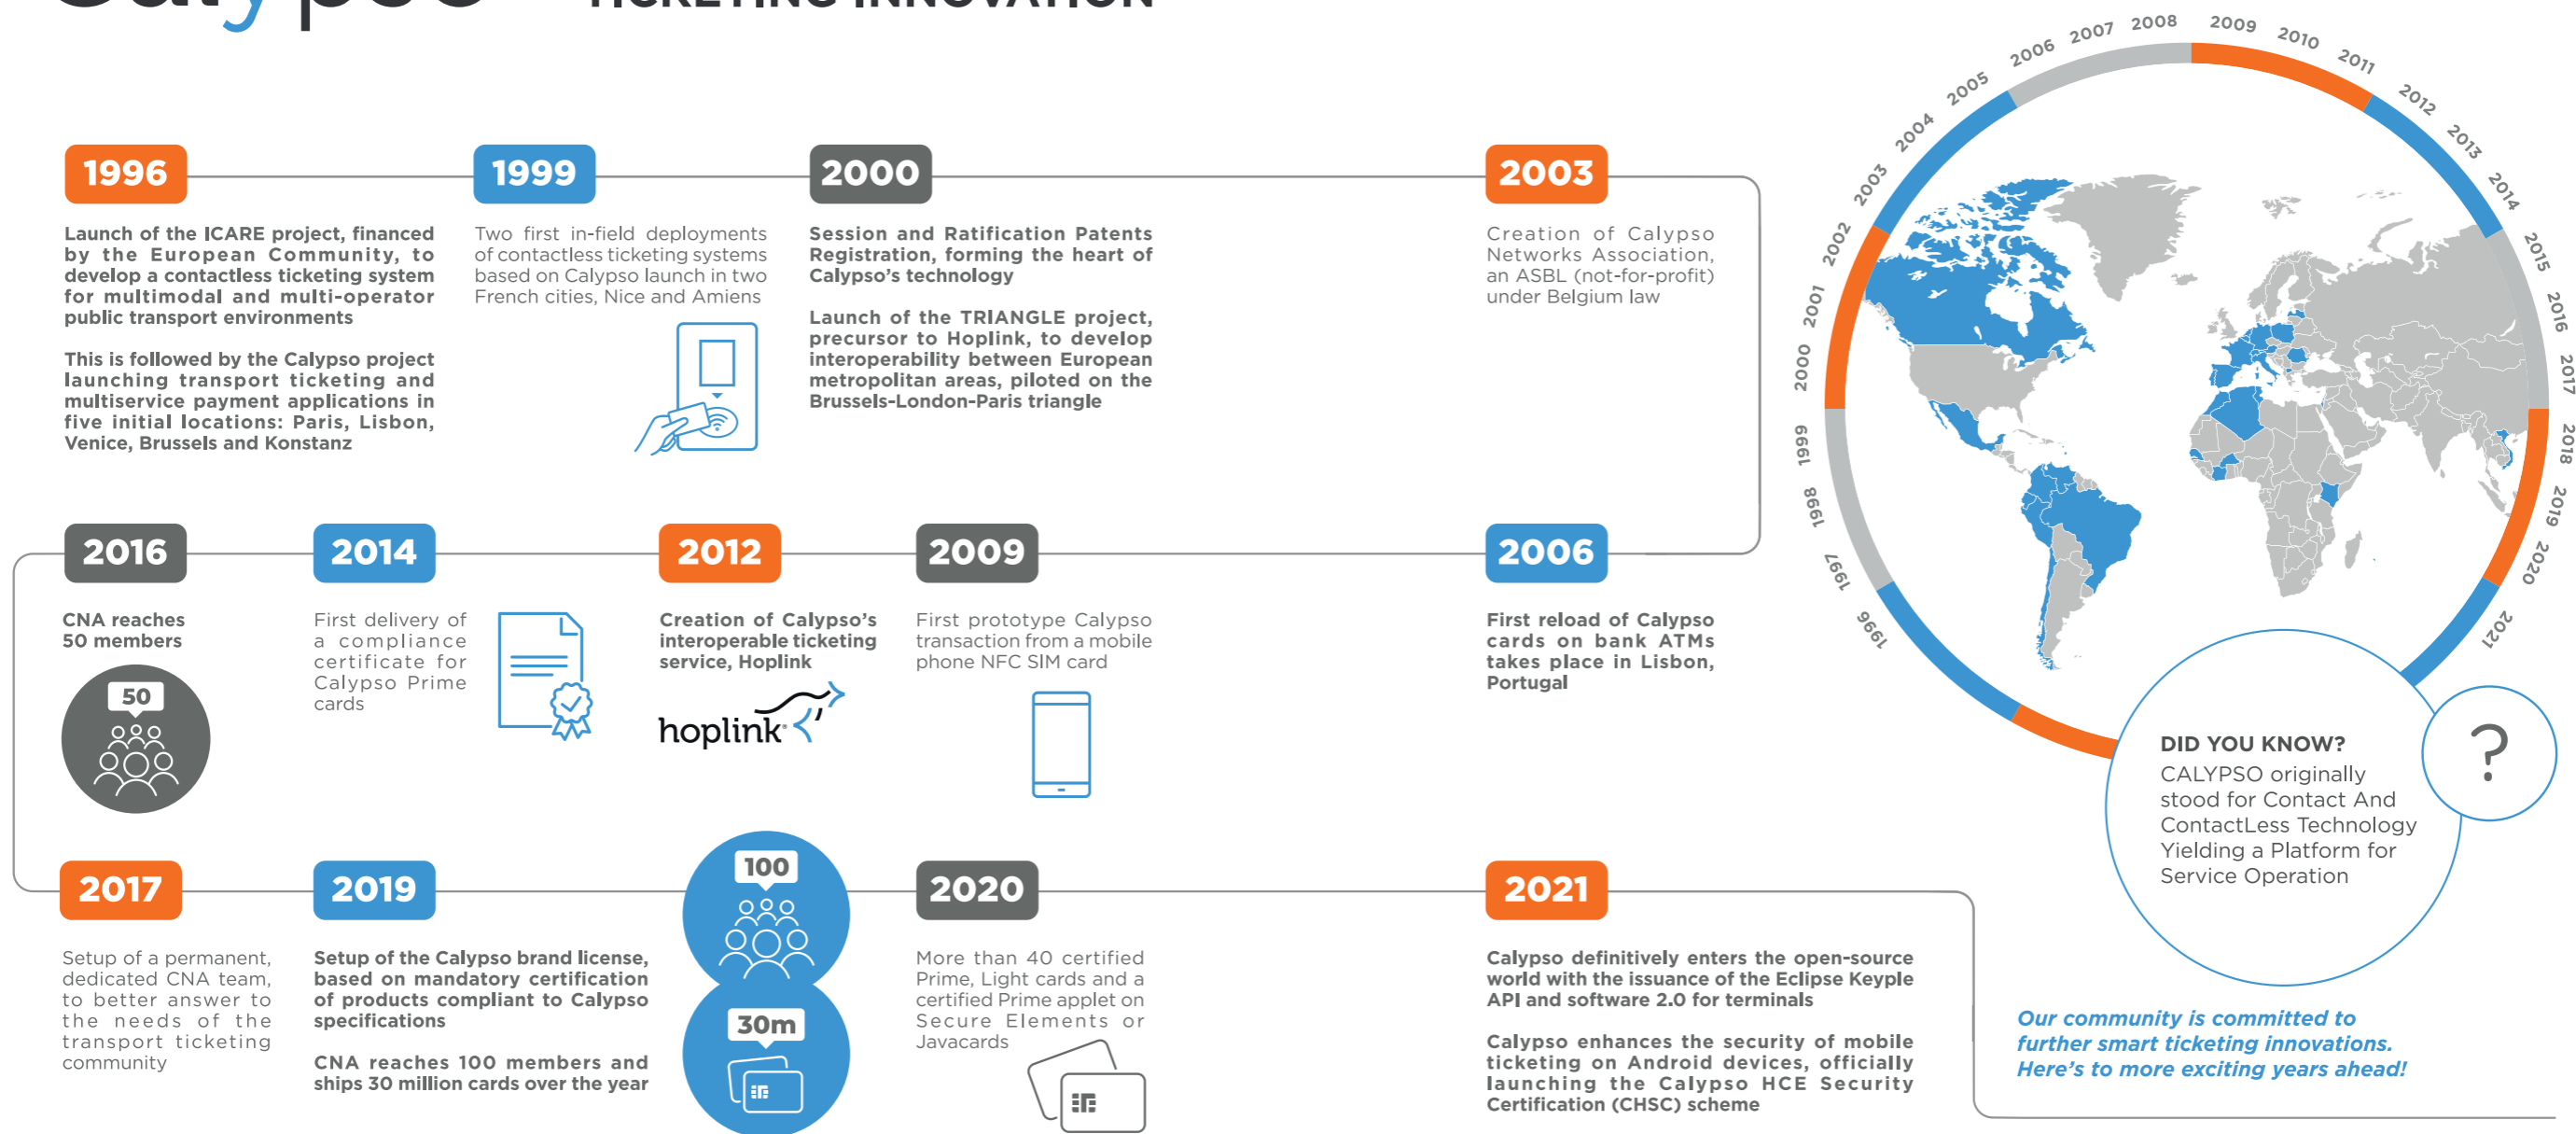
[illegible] TICKETING INNOVATION

1996

Launch of the ICARE project, financed by the European Community, to develop a contactless ticketing system for multimodal and multi-operator public transport environments

This is followed by the Calypso project launching transport ticketing and multiservice payment applications in five initial locations: Paris, Lisbon, Venice, Brussels and Konstanz

1999

Two first in-field deployments of contactless ticketing systems based on Calypso launch in two French cities, Nice and Amiens

2000

Session and Ratification Patents Registration, forming the heart of Calypso's technology

Launch of the TRIANGLE project, precursor to Hoplink, to develop interoperability between European metropolitan areas, piloted on the Brussels-London-Paris triangle

2003

Creation of Calypso Networks Association, an ASBL (not-for-profit) under Belgium law

2005 2006 2007 2008 2009 2010 2011 2012 2013 2014 2015 2016 2017 2018 2019 2020 2021 2004 2003 2002 2001 2000 1999 1998 1997 1996

2016

CNA reaches 50 members

50

2014

First delivery of a compliance certificate for Calypso Prime cards

2012

Creation of Calypso's interoperable ticketing service, Hoplink

hoplink

2009

First prototype Calypso transaction from a mobile phone NFC SIM card

2006

First reload of Calypso cards on bank ATMs takes place in Lisbon, Portugal

DID YOU KNOW?
CALYPSO originally stood for Contact And ContactLess Technology Yielding a Platform for Service Operation

?

2017

Setup of a permanent, dedicated CNA team, to better answer to the needs of the transport ticketing community

2019

Setup of the Calypso brand license, based on mandatory certification of products compliant to Calypso specifications

CNA reaches 100 members and ships 30 million cards over the year

100

30m

2020

More than 40 certified Prime, Light cards and a certified Prime applet on Secure Elements or Javacards

2021

Calypso definitively enters the open-source world with the issuance of the Eclipse Keyple API and software 2.0 for terminals

Calypso enhances the security of mobile ticketing on Android devices, officially launching the Calypso HCE Security Certification (CHSC) scheme

Our community is committed to further smart ticketing innovations. Here's to more exciting years ahead!